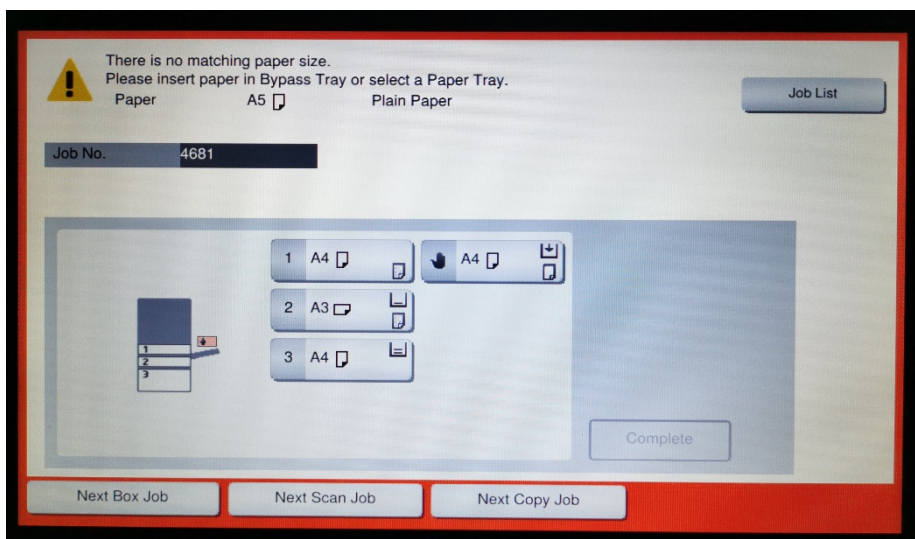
There is no matching paper size.
Please insert paper in Bypass Tray or select a Paper Tray.
Paper A5 Plain Paper

Job List

Job No. 4681

1 A4

A4

2 A3

3 A4

1
2
3

Complete

Next Box Job
Next Scan Job
Next Copy Job